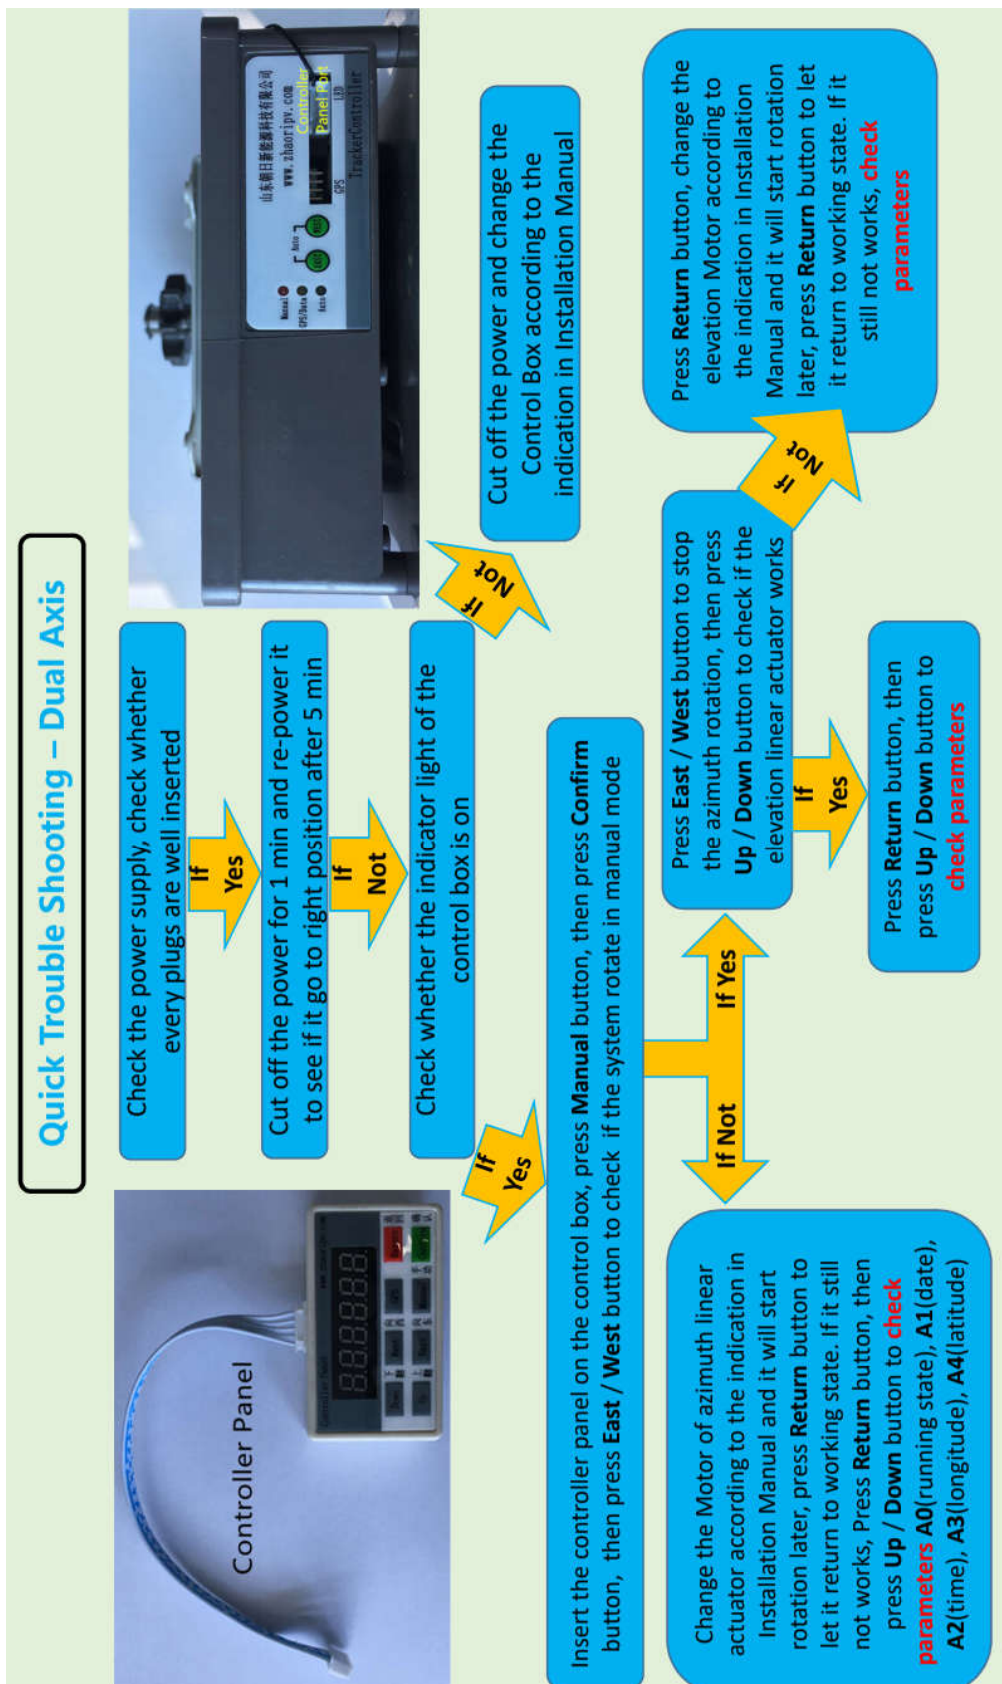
Quick Trouble Shooting – Dual Axis

Controller Panel

Check the power supply, check whether every plugs are well inserted

If Yes

Cut off the power for 1 min and re-power it to see if it go to right position after 5 min

If Not

Check whether the indicator light of the control box is on

If Not

Cut off the power and change the Control Box according to the indication in Installation Manual

If Yes

Insert the controller panel on the control box, press Manual button, then press Confirm button, then press East / West button to check if the system rotate in manual mode

If Not

Change the Motor of azimuth linear actuator according to the indication in Installation Manual and it will start rotation later, press Return button to let it return to working state. If it still not works, Press Return button, then press Up / Down button to check parameters A0(running state), A1(date), A2(time), A3(longitude), A4(latitude)

If Yes

Press East / West button to stop the azimuth rotation, then press Up / Down button to check if the elevation linear actuator works

If Yes

Press Return button, then press Up / Down button to check parameters

If Not

Press Return button, change the elevation Motor according to the indication in Installation Manual and it will start rotation later, press Return button to let it return to working state. If it still not works, check parameters

山东朝日新能源科技有限公司
www.zhaoripv.com
Controller Panel Port
Manual
GPS/Data
Auto
GPS
TrackerController